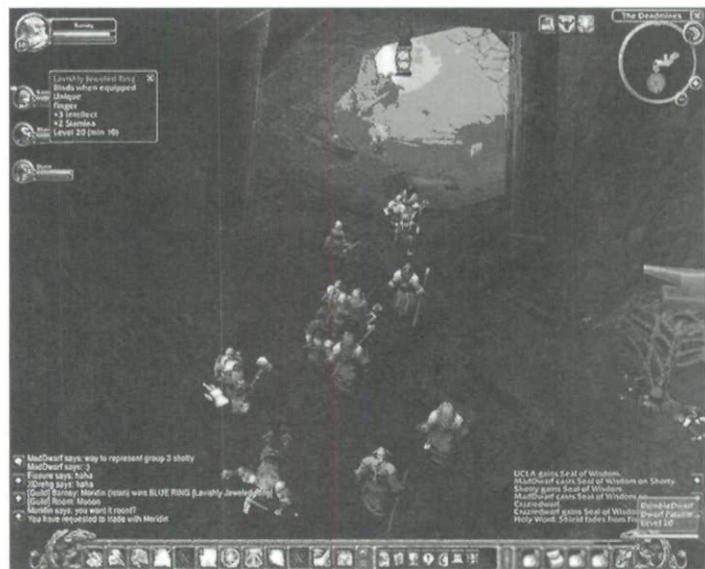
Barnay

Lavishly Jeweled Ring
Binds when equipped
Unique
Finger
+3 Intellect
+2 Stamina
Level 20 (min 16)

The Deadmines

MadDwarf says: way to represent group 3 shotty
MadDwarf says: 3
Fissure says: haha
Draeg says: haha
[Guild] Barnay: Moridin (stan) wins BLUE RING [Lavishly Jeweled Ring]
[Guild] Room: Mooon
Moridin says: you want it roont?
You have requested to trade with Moridin

UCLA gains Seal of Wisdom.
MadDwarf casts Seal of Wisdom on Shorty.
Shorty gains Seal of Wisdom.
MadDwarf casts Seal of Wisdom on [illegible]
Crazedwarf
Crazedwarf gains Seal of Wisdom.
Holy Word: Shield fades from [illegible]

DumbleDwarf
Dwarf Paladin
Level 16